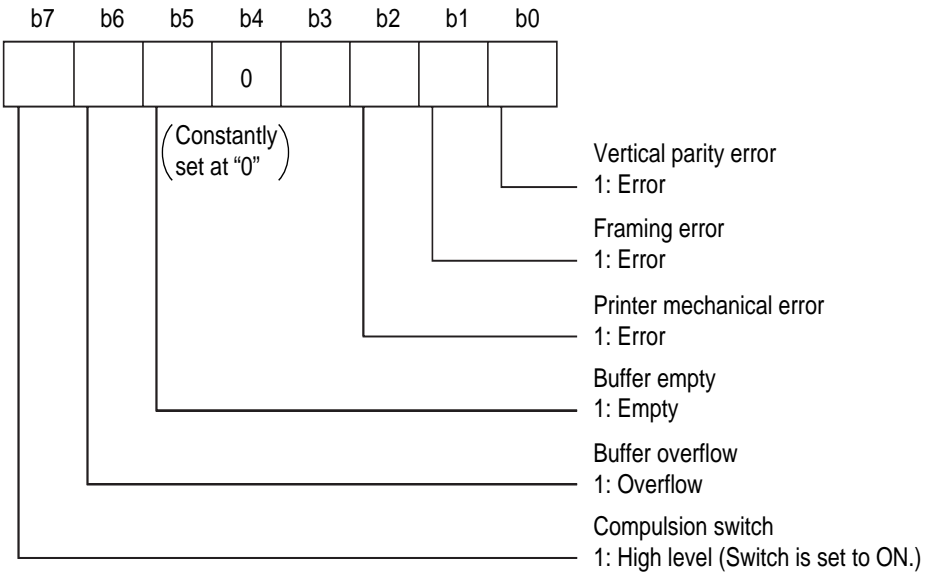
b7 b6 b5 b4 b3 b2 b1 b0

0

(Constantly set at "0")

Vertical parity error
1: Error

Framing error
1: Error

Printer mechanical error
1: Error

Buffer empty
1: Empty

Buffer overflow
1: Overflow

Compulsion switch
1: High level (Switch is set to ON.)